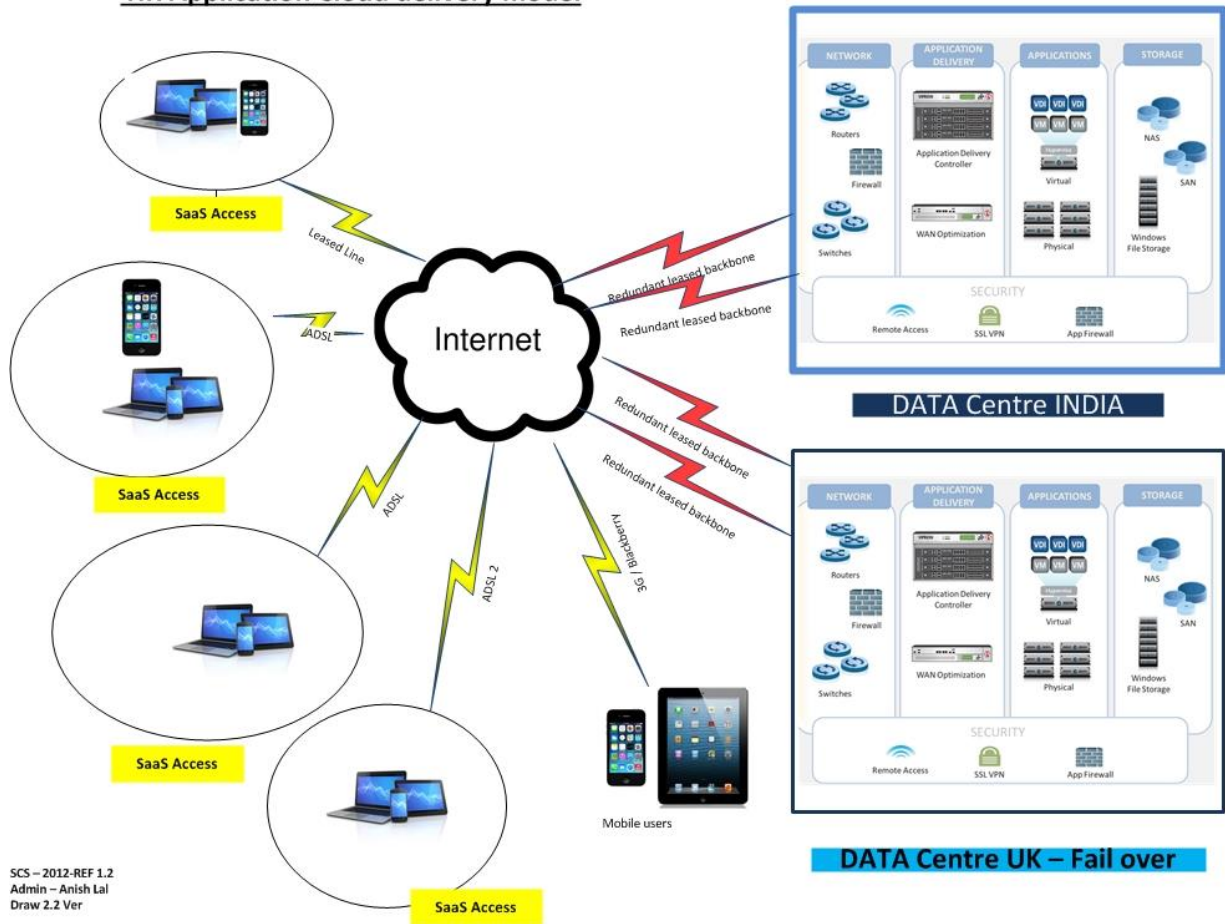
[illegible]

SaaS Access

Leased Line

ADSL

SaaS Access

ADSL

ADSL 2

3G / Blackberry

SaaS Access

SaaS Access

Mobile users

Internet

Redundant leased backbone

Redundant leased backbone

Redundant leased backbone

Redundant leased backbone

NETWORK

Routers

Firewall

Switches

APPLICATION DELIVERY

Application Delivery Controller

WAN Optimization

APPLICATIONS

VDI VDI VDI

VM VM VM

Virtual

Physical

STORAGE

NAS

SAN

Windows File Storage

SECURITY

Remote Access

SSL VPN

App Firewall

DATA Centre INDIA

NETWORK

Routers

Firewall

Switches

APPLICATION DELIVERY

Application Delivery Controller

WAN Optimization

APPLICATIONS

VDI VDI VDI

Virtual

Physical

STORAGE

NAS

SAN

Windows File Storage

SECURITY

Remote Access

SSL VPN

App Firewall

DATA Centre UK – Fail over

SCS – 2012-REF 1.2
Admin – Anish Lal
Draw 2.2 Ver